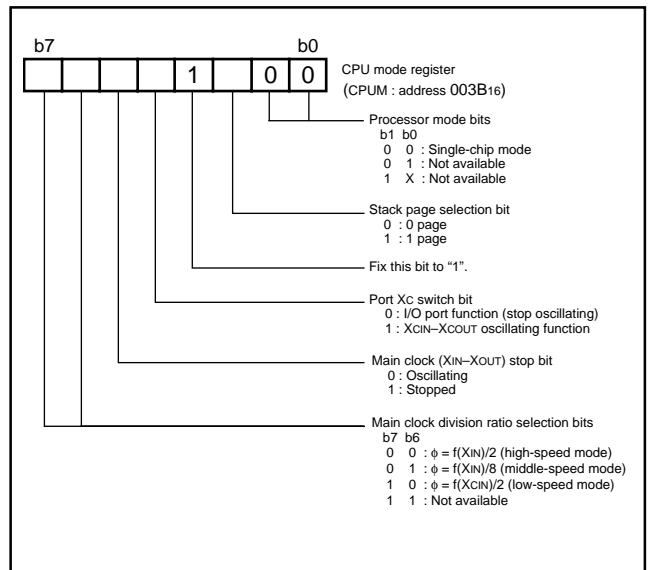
b7 b0

1 0 0

CPU mode register
(CPUM : address 003B$_{16}$)

Processor mode bits
b1 b0
0 0 : Single-chip mode
0 1 : Not available
1 X : Not available

Stack page selection bit
0 : 0 page
1 : 1 page

Fix this bit to "1".

Port X$_C$ switch bit
0 : I/O port function (stop oscillating)
1 : X$_{CIN}$–X$_{COUT}$ oscillating function

Main clock (X$_{IN}$–X$_{OUT}$) stop bit
0 : Oscillating
1 : Stopped

Main clock division ratio selection bits
b7 b6
0 0 : $\phi$ = f(X$_{IN}$)/2 (high-speed mode)
0 1 : $\phi$ = f(X$_{IN}$)/8 (middle-speed mode)
1 0 : $\phi$ = f(X$_{CIN}$)/2 (low-speed mode)
1 1 : Not available